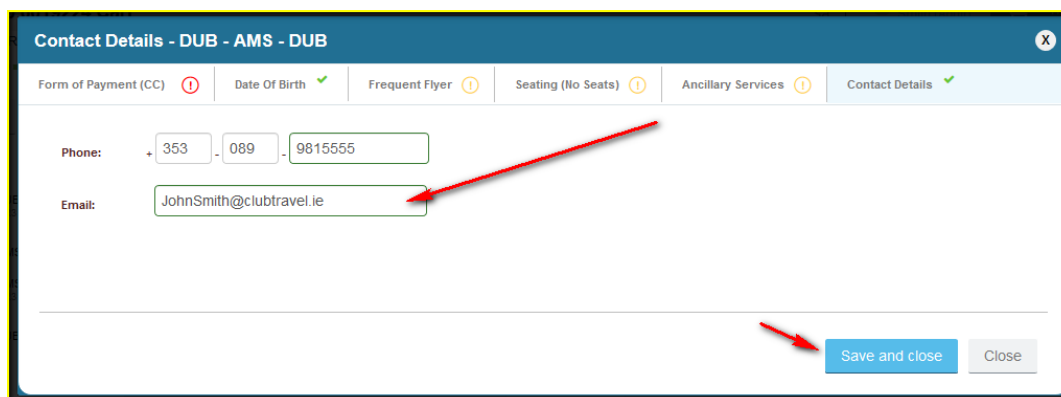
Contact Details - DUB - AMS - DUB

X

Form of Payment (CC) | Date Of Birth | Frequent Flyer | Seating (No Seats) | Ancillary Services | Contact Details

Phone: + 353 - 089 - 9815555

Email: JohnSmith@clubtravel.ie

Save and close

Close